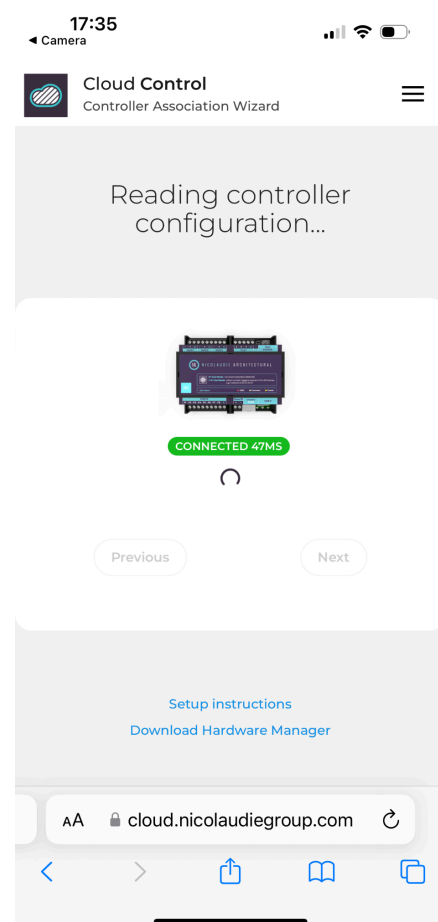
17:35
◄ Camera

Cloud Control
Controller Association Wizard

Reading controller configuration...

NICOLAUDIE ARCHITECTURAL

CONNECTED 47MS

Previous

Next

Setup instructions
Download Hardware Manager

AA cloud.nicolaudiegroup.com